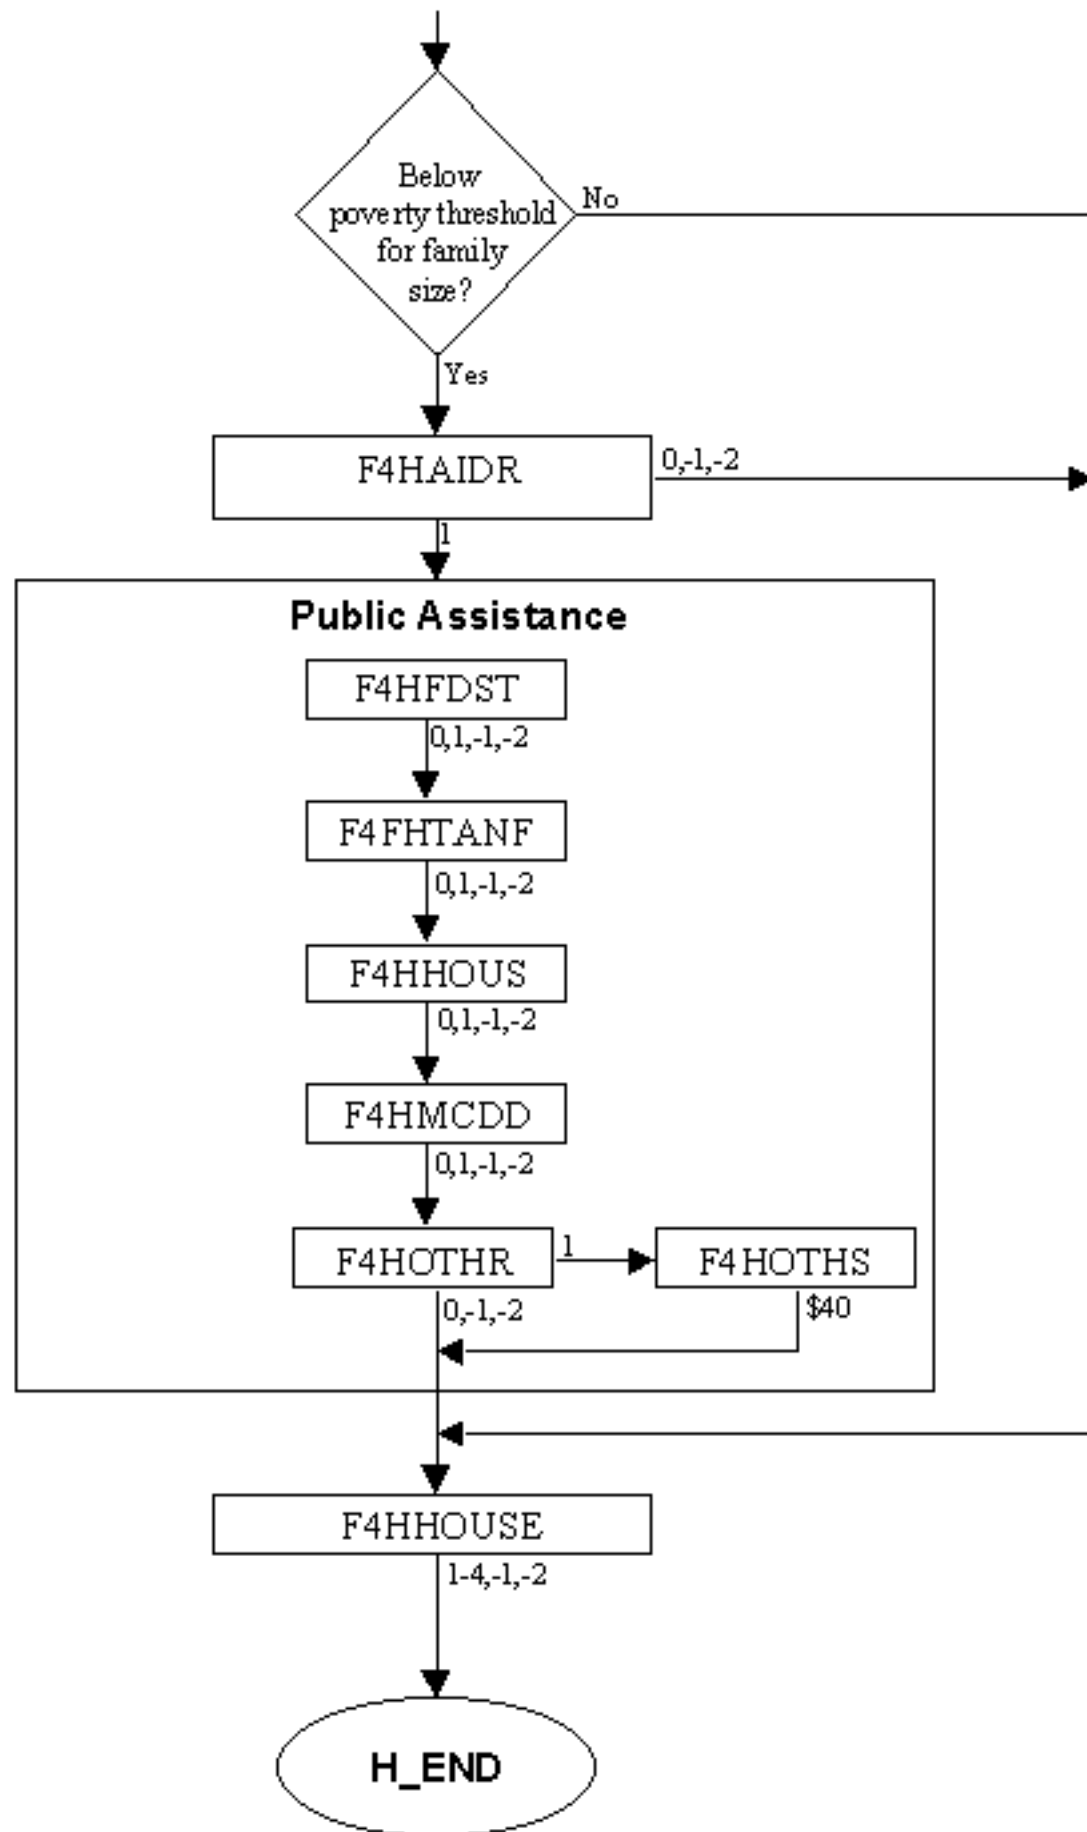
Below poverty threshold for family size?

No

Yes

F4HAIDR

0,-1,-2

1

Public Assistance

F4HFDST

0,1,-1,-2

F4FHTANF

0,1,-1,-2

F4HHOUS

0,1,-1,-2

F4HMCDD

0,1,-1,-2

F4HOTHR

1

F4HOTHS

0,-1,-2

$40

F4HHOUSE

1-4,-1,-2

H_END